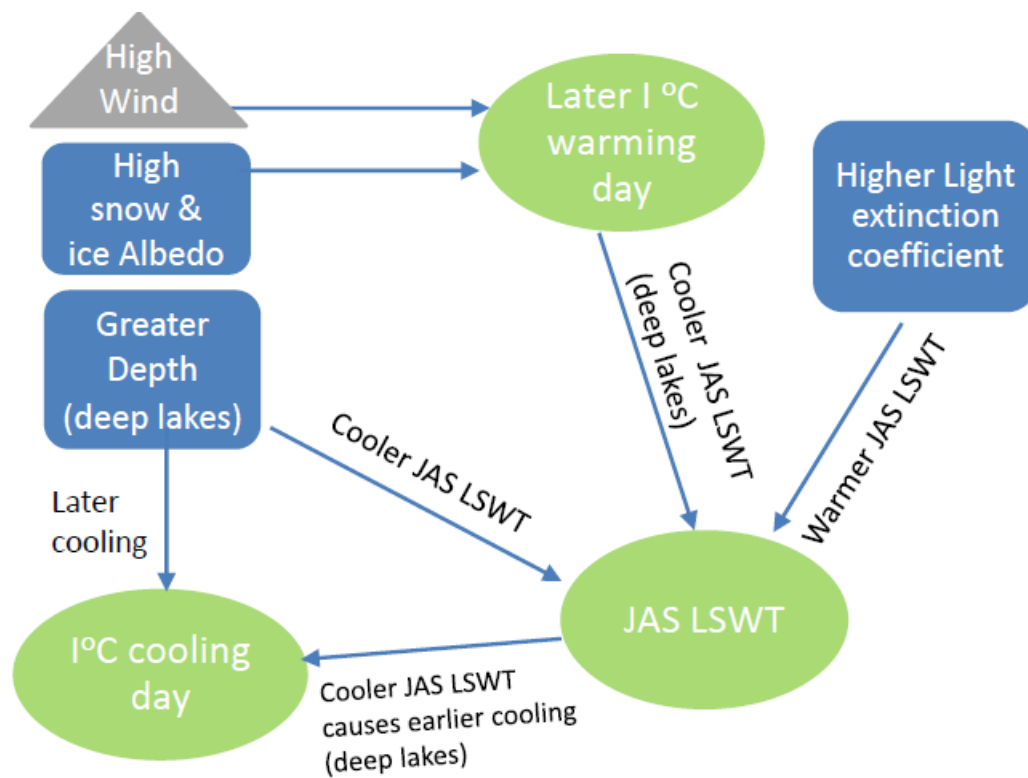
High Wind

High snow & ice Albedo

Greater Depth (deep lakes)

Later I $^oC$ warming day

Higher Light extinction coefficient

Cooler JAS LSWT (deep lakes)

Warmer JAS LSWT

Cooler JAS LSWT

Later cooling

JAS LSWT

I$^oC$ cooling day

Cooler JAS LSWT causes earlier cooling (deep lakes)